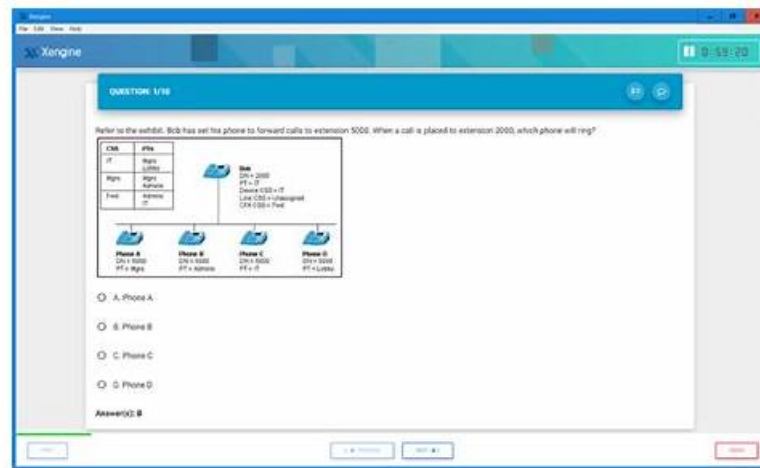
Xengine
File Edit View Help

Xengine

0:59:20

QUESTION: 1/16

Refer to the exhibit. Bob has set his phone to forward calls to extension 5000. When a call is placed to extension 2000, which phone will ring?

| CSS | PTs |
|---|---|
| IT | Mgrs Lobby |
| Mgrs | Mgrs Admins |
| Fwd | Admins IT |

Bob
DN = 2000
PT = IT
Device CSS = IT
Line CSS = Unassigned
CFA CSS = Fwd

Phone A
DN = 5000
PT = Mgrs

Phone B
DN = 5000
PT = Admins

Phone C
DN = 5000
PT = IT

Phone D
DN = 5000
PT = Lobby

A. Phone A

B. Phone B

C. Phone C

D. Phone D

Answer(s): B